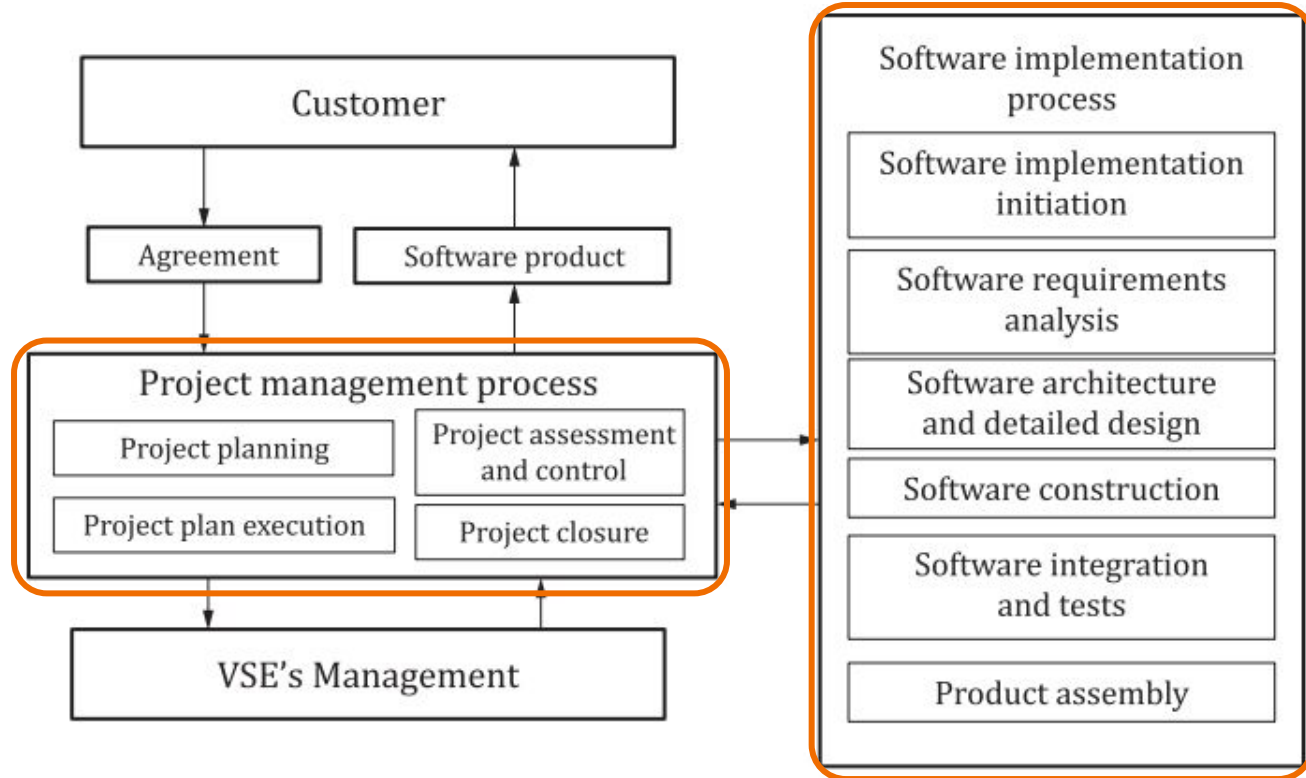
Customer

Agreement

Software product

Project management process

Project planning

Project assessment and control

Project plan execution

Project closure

VSE's Management

Software implementation process

Software implementation initiation

Software requirements analysis

Software architecture and detailed design

Software construction

Software integration and tests

Product assembly